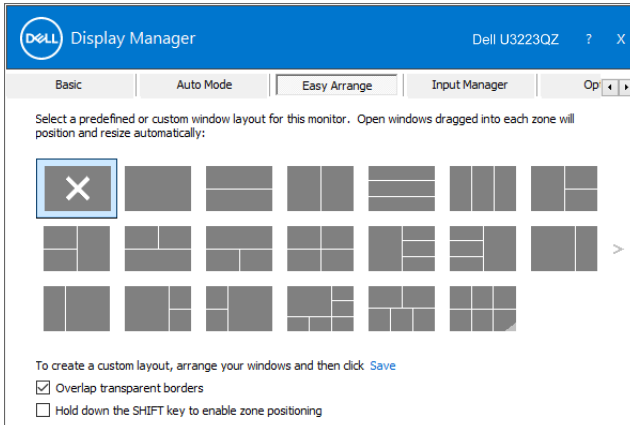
DELL Display Manager

Dell U3223QZ ? X

Basic | Auto Mode | Easy Arrange | Input Manager | Op

Select a predefined or custom window layout for this monitor. Open windows dragged into each zone will position and resize automatically:

>

To create a custom layout, arrange your windows and then click Save

☑ Overlap transparent borders

☐ Hold down the SHIFT key to enable zone positioning